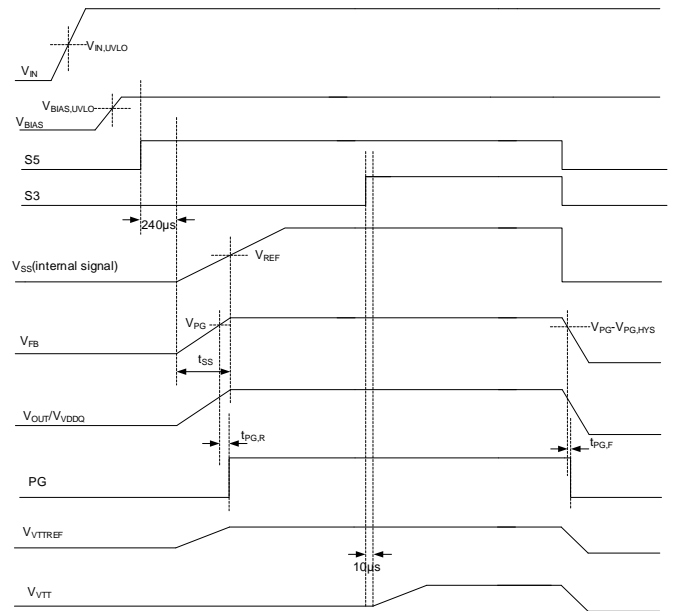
$V_{IN,UVLO}$

$V_{IN}$

$V_{BIAS,UVLO}$

$V_{BIAS}$

S5

S3

240µs

$V_{SS}$(internal signal)

$V_{REF}$

$V_{PG}$

$V_{FB}$

$V_{PG}$-$V_{PG,HYS}$

$t_{SS}$

$V_{OUT}/V_{VDDQ}$

$t_{PG,R}$

$t_{PG,F}$

PG

$V_{VTTREF}$

10µs

$V_{VTT}$